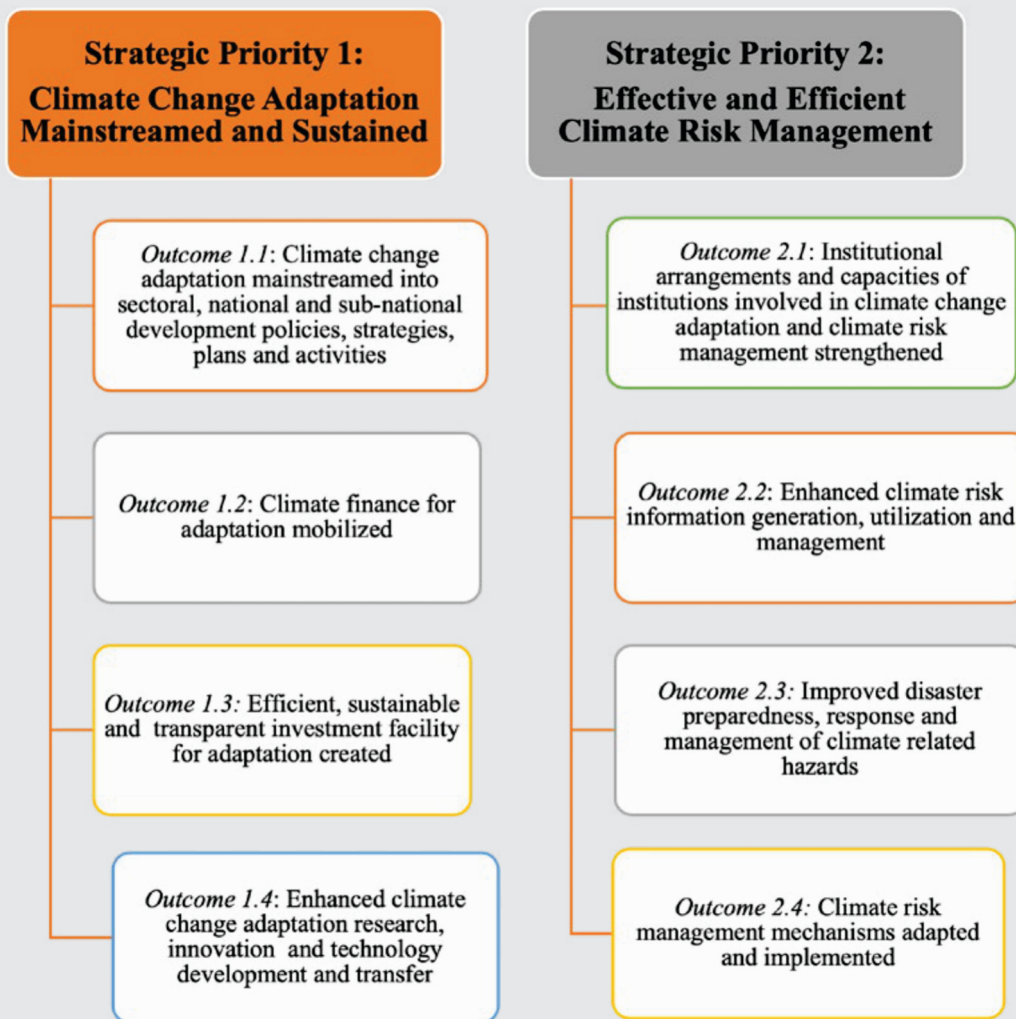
Strategic Priority 1: Climate Change Adaptation Mainstreamed and Sustained

Outcome 1.1: Climate change adaptation mainstreamed into sectoral, national and sub-national development policies, strategies, plans and activities

Outcome 1.2: Climate finance for adaptation mobilized

Outcome 1.3: Efficient, sustainable and transparent investment facility for adaptation created

Outcome 1.4: Enhanced climate change adaptation research, innovation and technology development and transfer

Strategic Priority 2: Effective and Efficient Climate Risk Management

Outcome 2.1: Institutional arrangements and capacities of institutions involved in climate change adaptation and climate risk management strengthened

Outcome 2.2: Enhanced climate risk information generation, utilization and management

Outcome 2.3: Improved disaster preparedness, response and management of climate related hazards

Outcome 2.4: Climate risk management mechanisms adapted and implemented